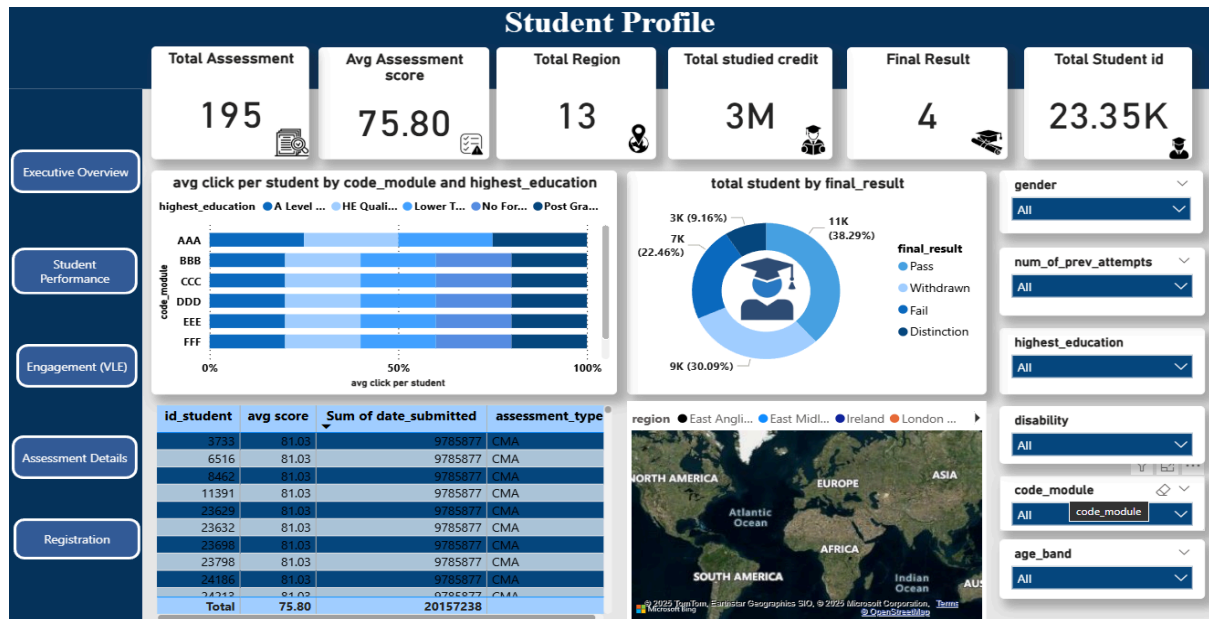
Student Profile

Executive Overview

Student Performance

Engagement (VLE)

Assessment Details

Registration

Total Assessment
195

Avg Assessment score
75.80

Total Region
13

Total studied credit
3M

Final Result
4

Total Student id
23.35K

avg click per student by code_module and highest_education

highest_education ● A Level ... ● HE Quali... ● Lower T... ● No For... ● Post Gra...

code_module
AAA
BBB
CCC
DDD
EEE
FFF

0% 50% 100%
avg click per student

total student by final_result

3K (9.16%)
7K (22.46%)
11K (38.29%)
9K (30.09%)

final_result
● Pass
● Withdrawn
● Fail
● Distinction

gender
All

num_of_prev_attempts
All

highest_education
All

disability
All

code_module
All
code_module

age_band
All

| id_student | avg score | Sum of date_submitted | assessment_type |
|---|---|---|---|
| 3733 | 81.03 | 9785877 | CMA |
| 6516 | 81.03 | 9785877 | CMA |
| 8462 | 81.03 | 9785877 | CMA |
| 11391 | 81.03 | 9785877 | CMA |
| 23629 | 81.03 | 9785877 | CMA |
| 23632 | 81.03 | 9785877 | CMA |
| 23698 | 81.03 | 9785877 | CMA |
| 23798 | 81.03 | 9785877 | CMA |
| 24186 | 81.03 | 9785877 | CMA |
| 24213 | 81.03 | 9785877 | CMA |
| Total | 75.80 | 20157238 | |

region ● East Angli... ● East Midl... ● Ireland ● London ...

NORTH AMERICA
EUROPE
ASIA
Atlantic Ocean
AFRICA
SOUTH AMERICA
Indian Ocean
AUS

Microsoft Bing
© 2025 TomTom, Earthstar Geographics SIO, © 2025 Microsoft Corporation, Terms © OpenStreetMap